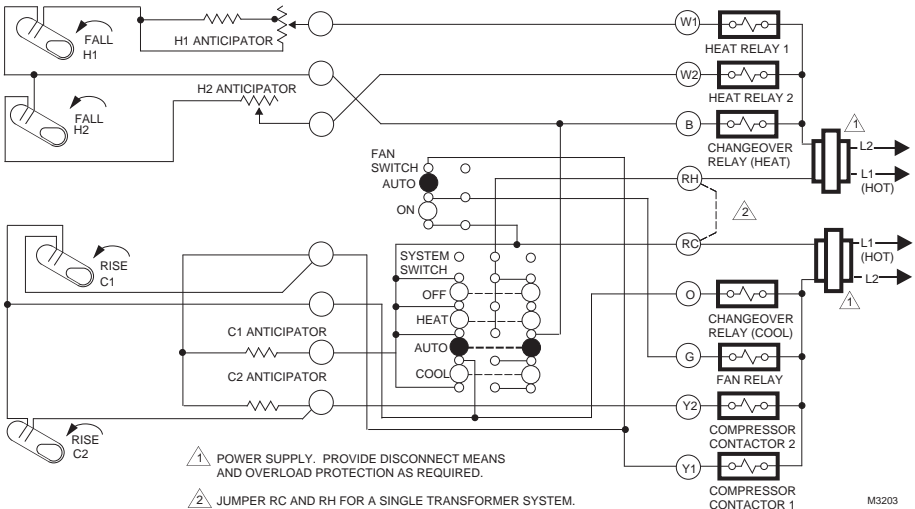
FALL
H1

H1 ANTICIPATOR

FALL
H2

H2 ANTICIPATOR

W1
HEAT RELAY 1

W2
HEAT RELAY 2

B
CHANGEOVER RELAY (HEAT)

1

L2

L1 (HOT)

FAN SWITCH
AUTO
ON

RH

2

RC

L1 (HOT)

L2

1

RISE
C1

SYSTEM SWITCH
OFF
HEAT
AUTO
COOL

C1 ANTICIPATOR

C2 ANTICIPATOR

O
CHANGEOVER RELAY (COOL)

G
FAN RELAY

Y2
COMPRESSOR CONTACTOR 2

Y1
COMPRESSOR CONTACTOR 1

RISE
C2

1 POWER SUPPLY. PROVIDE DISCONNECT MEANS AND OVERLOAD PROTECTION AS REQUIRED.

2 JUMPER RC AND RH FOR A SINGLE TRANSFORMER SYSTEM.

M3203